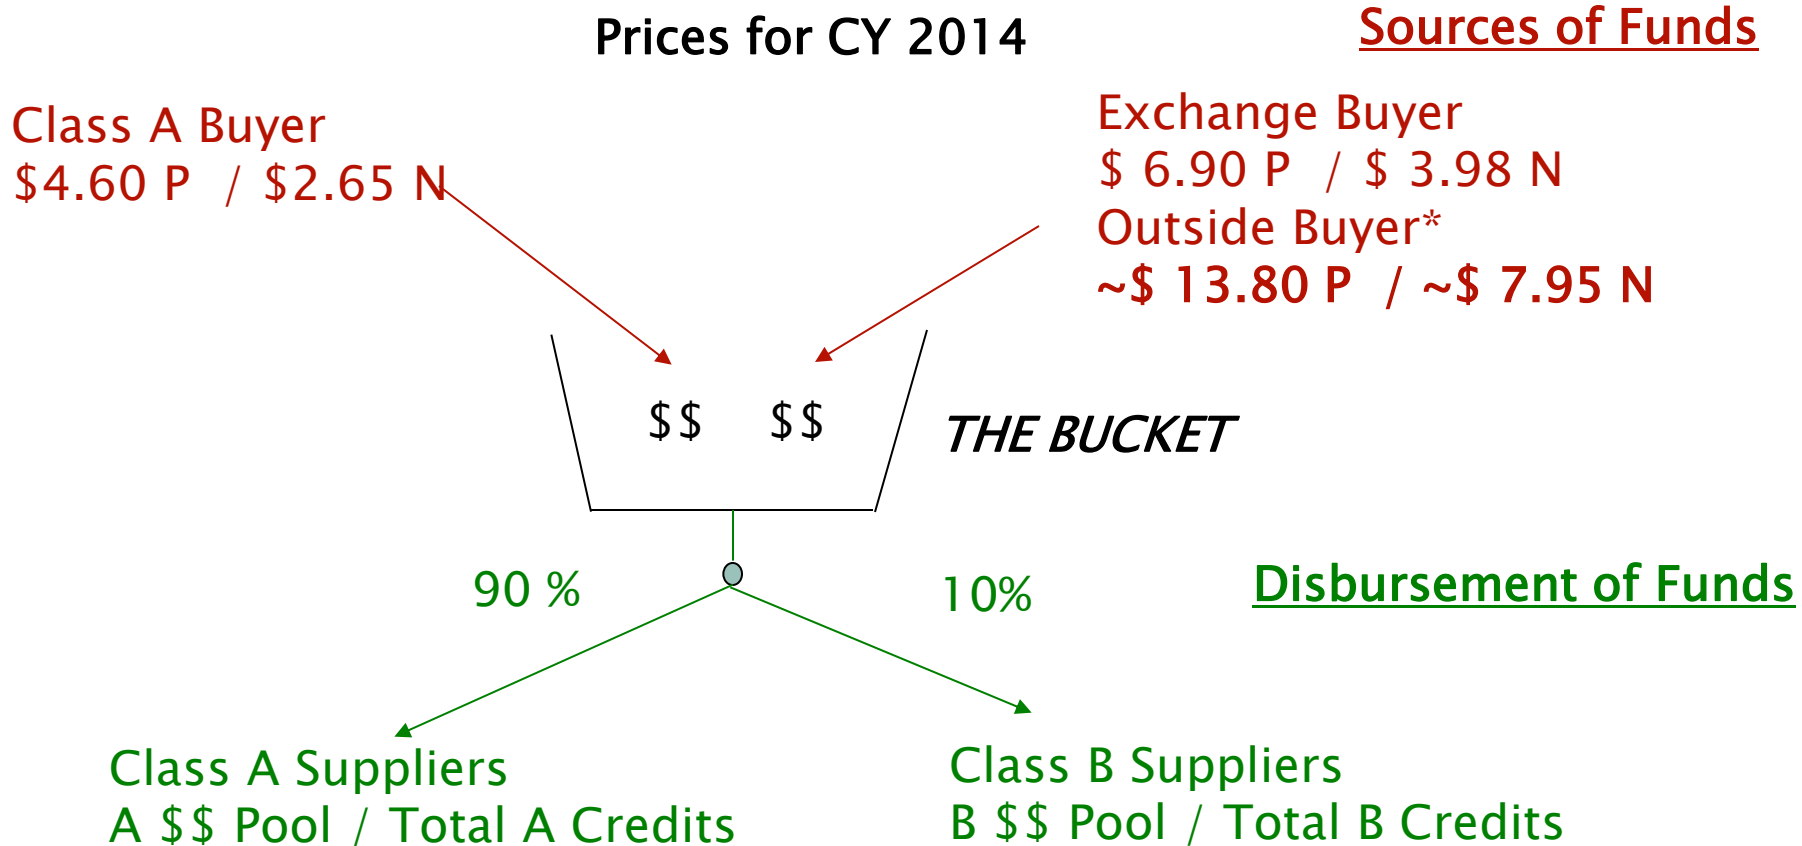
Prices for CY 2014

Sources of Funds

Class A Buyer
\$4.60 P / \$2.65 N

Exchange Buyer
\$ 6.90 P / \$ 3.98 N
Outside Buyer*
~\$ 13.80 P / ~\$ 7.95 N

\$\$ \$\$

THE BUCKET

90 %

10%

Disbursement of Funds

Class A Suppliers
A \$\$ Pool / Total A Credits

Class B Suppliers
B \$\$ Pool / Total B Credits